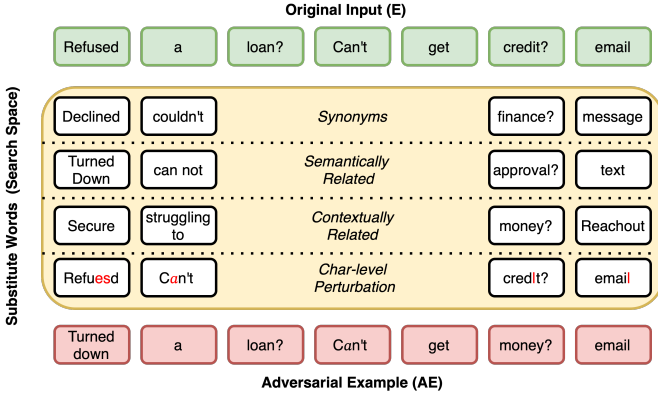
Original Input (E)

Refused | a | loan? | Can't | get | credit? | email

Substitute Words (Search Space)

Declined | couldn't | *Synonyms* | finance? | message

Turned Down | can not | *Semantically Related* | approval? | text

Secure | struggling to | *Contextually Related* | money? | Reachout

Refuesd | Cαn't | *Char-level Perturbation* | credIt? | emaiI

Turned down | a | loan? | Cαn't | get | money? | email

Adversarial Example (AE)